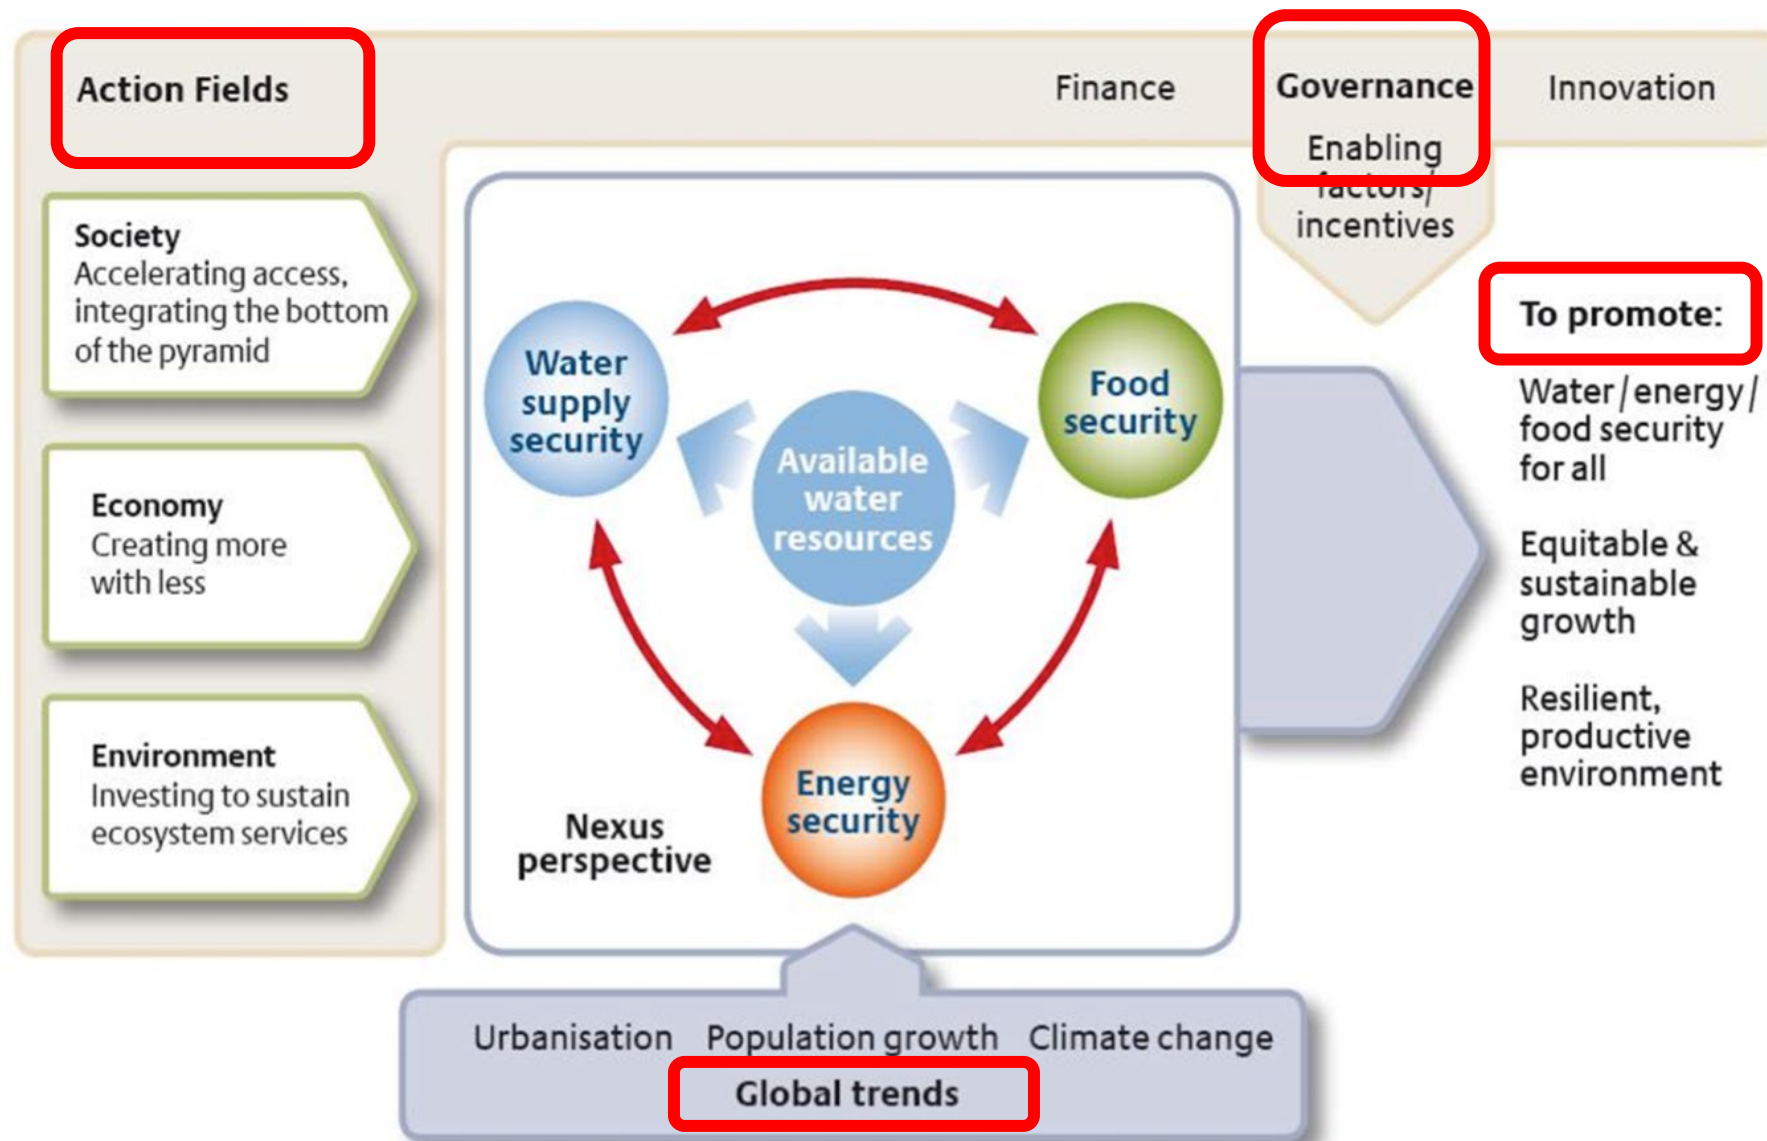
Action Fields

Finance

Governance

Enabling factors/ incentives

Innovation

Society
Accelerating access, integrating the bottom of the pyramid

Economy
Creating more with less

Environment
Investing to sustain ecosystem services

Water supply security

Food security

Available water resources

Energy security

Nexus perspective

To promote:

Water / energy / food security for all

Equitable & sustainable growth

Resilient, productive environment

Urbanisation

Population growth

Climate change

Global trends